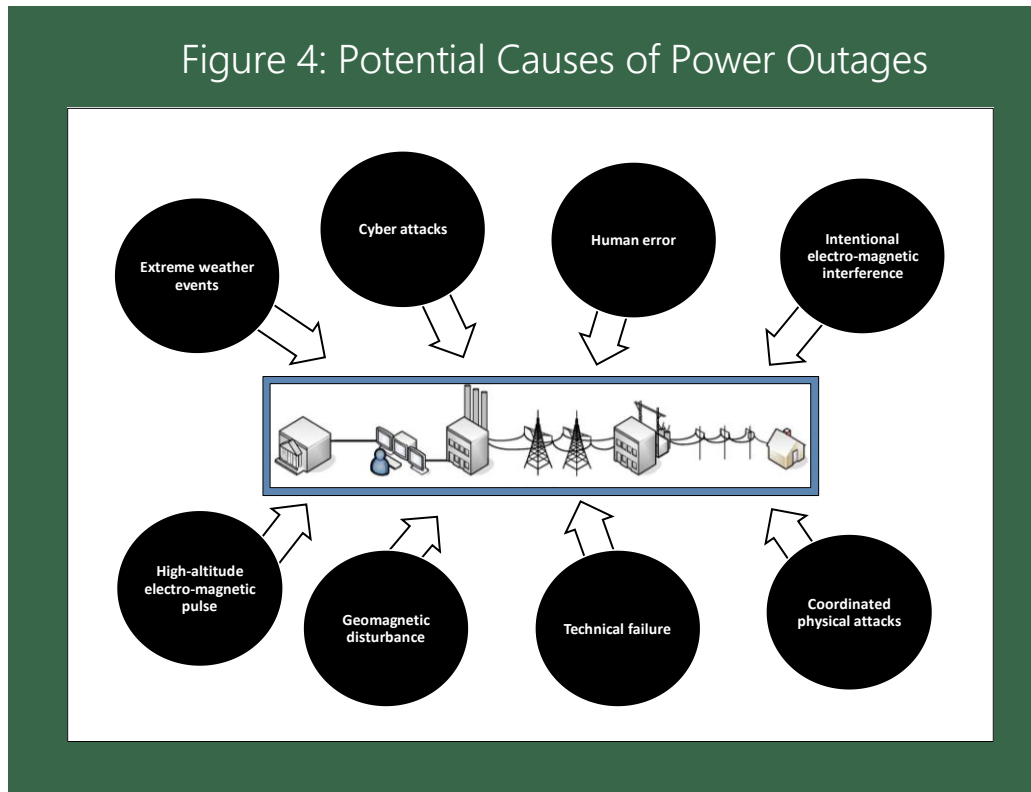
Figure 4: Potential Causes of Power Outages

Extreme weather events

Cyber attacks

Human error

Intentional electro-magnetic interference

High-altitude electro-magnetic pulse

Geomagnetic disturbance

Technical failure

Coordinated physical attacks